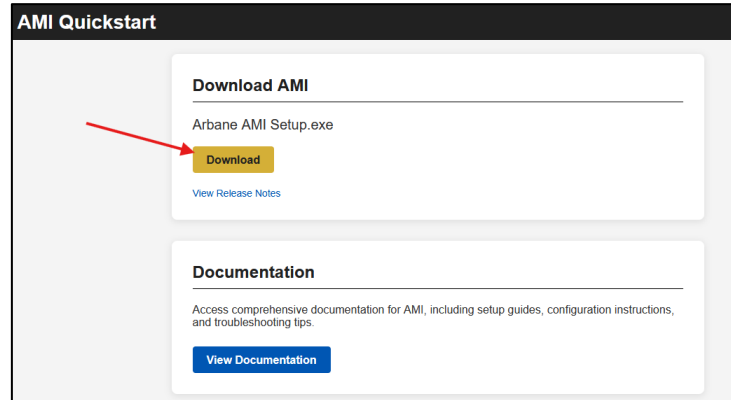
AMI Quickstart

Download AMI

Arbane AMI Setup.exe

Download

View Release Notes

Documentation

Access comprehensive documentation for AMI, including setup guides, configuration instructions, and troubleshooting tips.

View Documentation